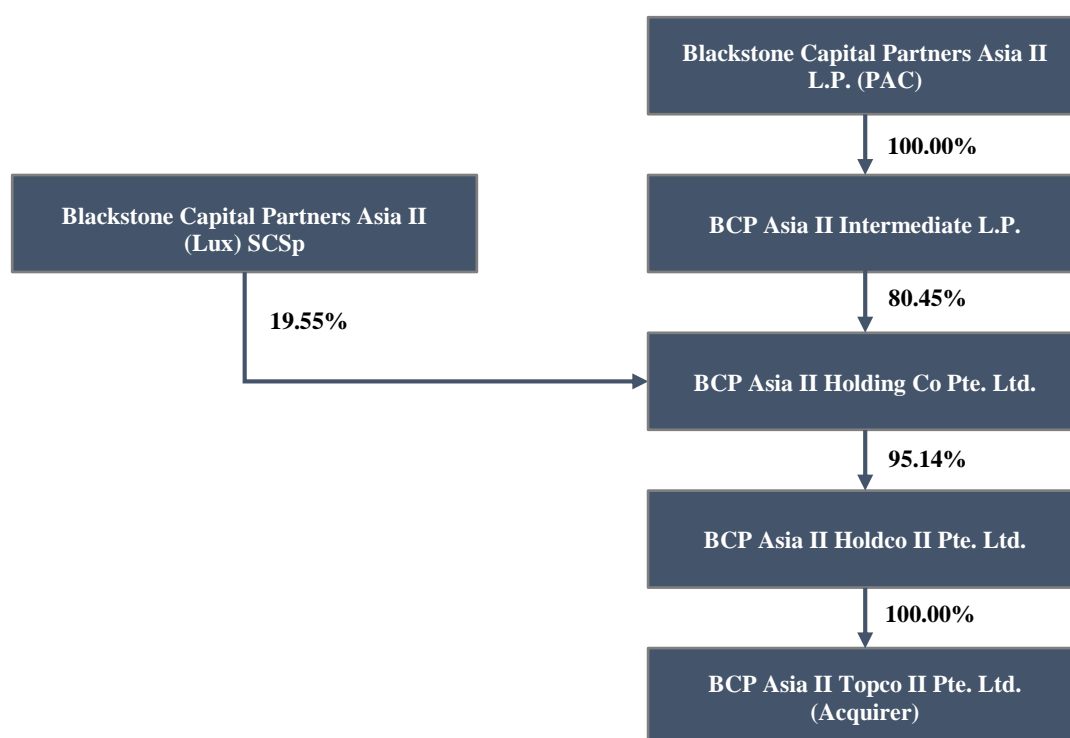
Blackstone Capital Partners Asia II L.P. (PAC)

100.00%

Blackstone Capital Partners Asia II (Lux) SCSp

BCP Asia II Intermediate L.P.

80.45%

19.55%

BCP Asia II Holding Co Pte. Ltd.

95.14%

BCP Asia II Holdco II Pte. Ltd.

100.00%

BCP Asia II Topco II Pte. Ltd. (Acquirer)